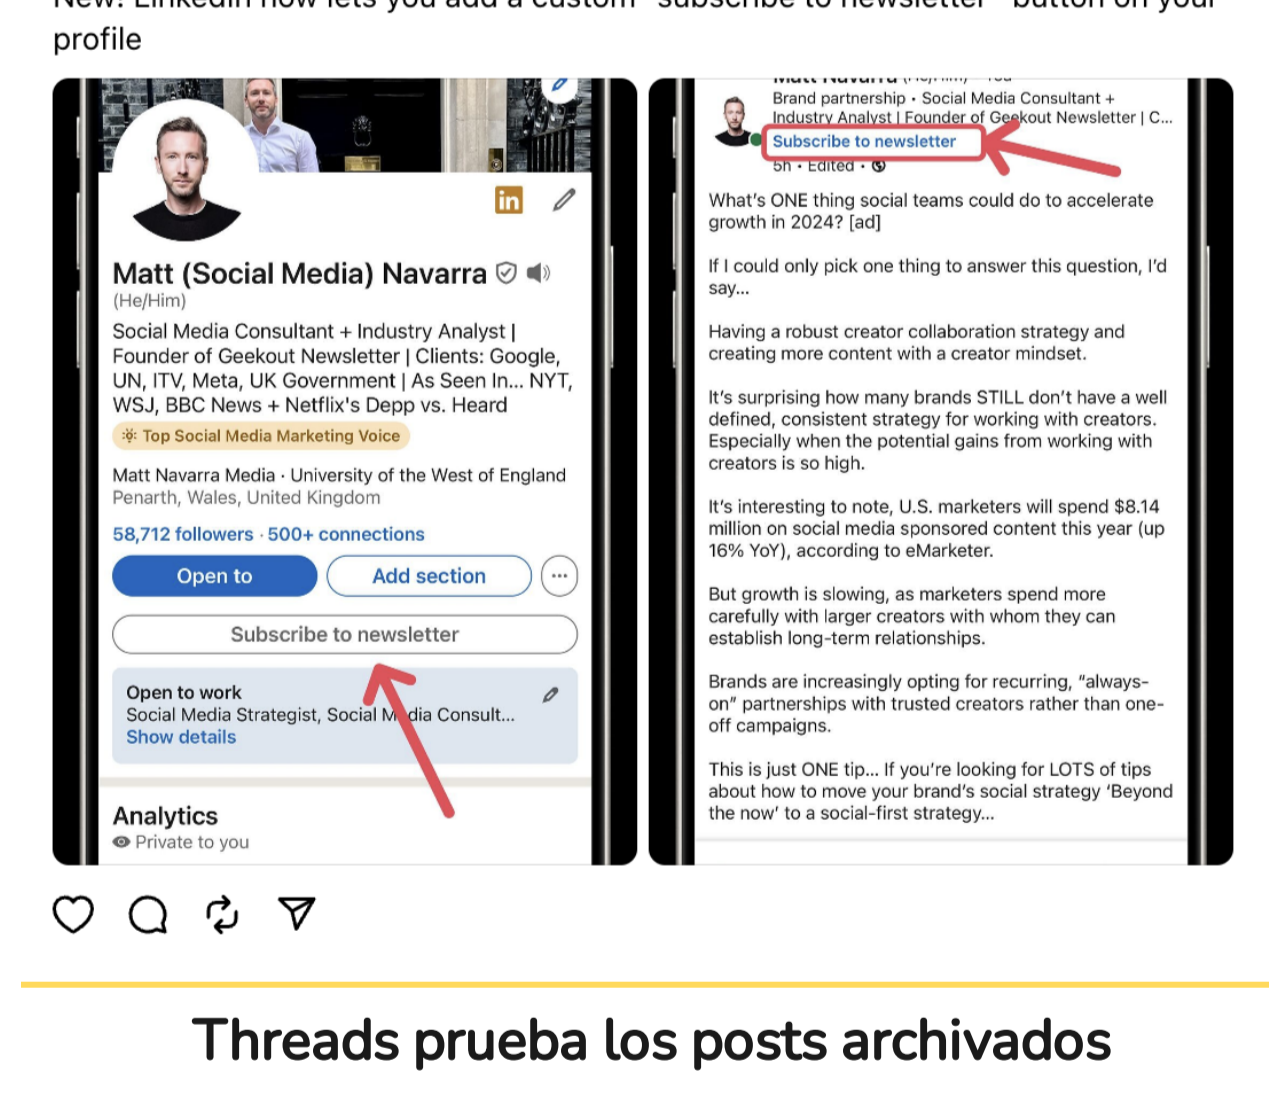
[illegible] profile

Matt (Social Media) Navarra
(He/Him)
Social Media Consultant + Industry Analyst | Founder of Geekout Newsletter | Clients: Google, UN, ITV, Meta, UK Government | As Seen In... NYT, WSJ, BBC News + Netflix's Depp vs. Heard
Top Social Media Marketing Voice
Matt Navarra Media · University of the West of England
Penarth, Wales, United Kingdom
58,712 followers · 500+ connections
Open to
Add section
Subscribe to newsletter
Open to work
Social Media Strategist, Social M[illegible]dia Consult...
Show details
Analytics
Private to you

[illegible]
Brand partnership · Social Media Consultant + Industry Analyst | Founder of Geekout Newsletter | C...
Subscribe to newsletter
5h · Edited ·

What's ONE thing social teams could do to accelerate growth in 2024? [ad]

If I could only pick one thing to answer this question, I'd say...

Having a robust creator collaboration strategy and creating more content with a creator mindset.

It's surprising how many brands STILL don't have a well defined, consistent strategy for working with creators. Especially when the potential gains from working with creators is so high.

It's interesting to note, U.S. marketers will spend $8.14 million on social media sponsored content this year (up 16% YoY), according to eMarketer.

But growth is slowing, as marketers spend more carefully with larger creators with whom they can establish long-term relationships.

Brands are increasingly opting for recurring, "always-on" partnerships with trusted creators rather than one-off campaigns.

This is just ONE tip... If you're looking for LOTS of tips about how to move your brand's social strategy 'Beyond the now' to a social-first strategy...

Threads prueba los posts archivados